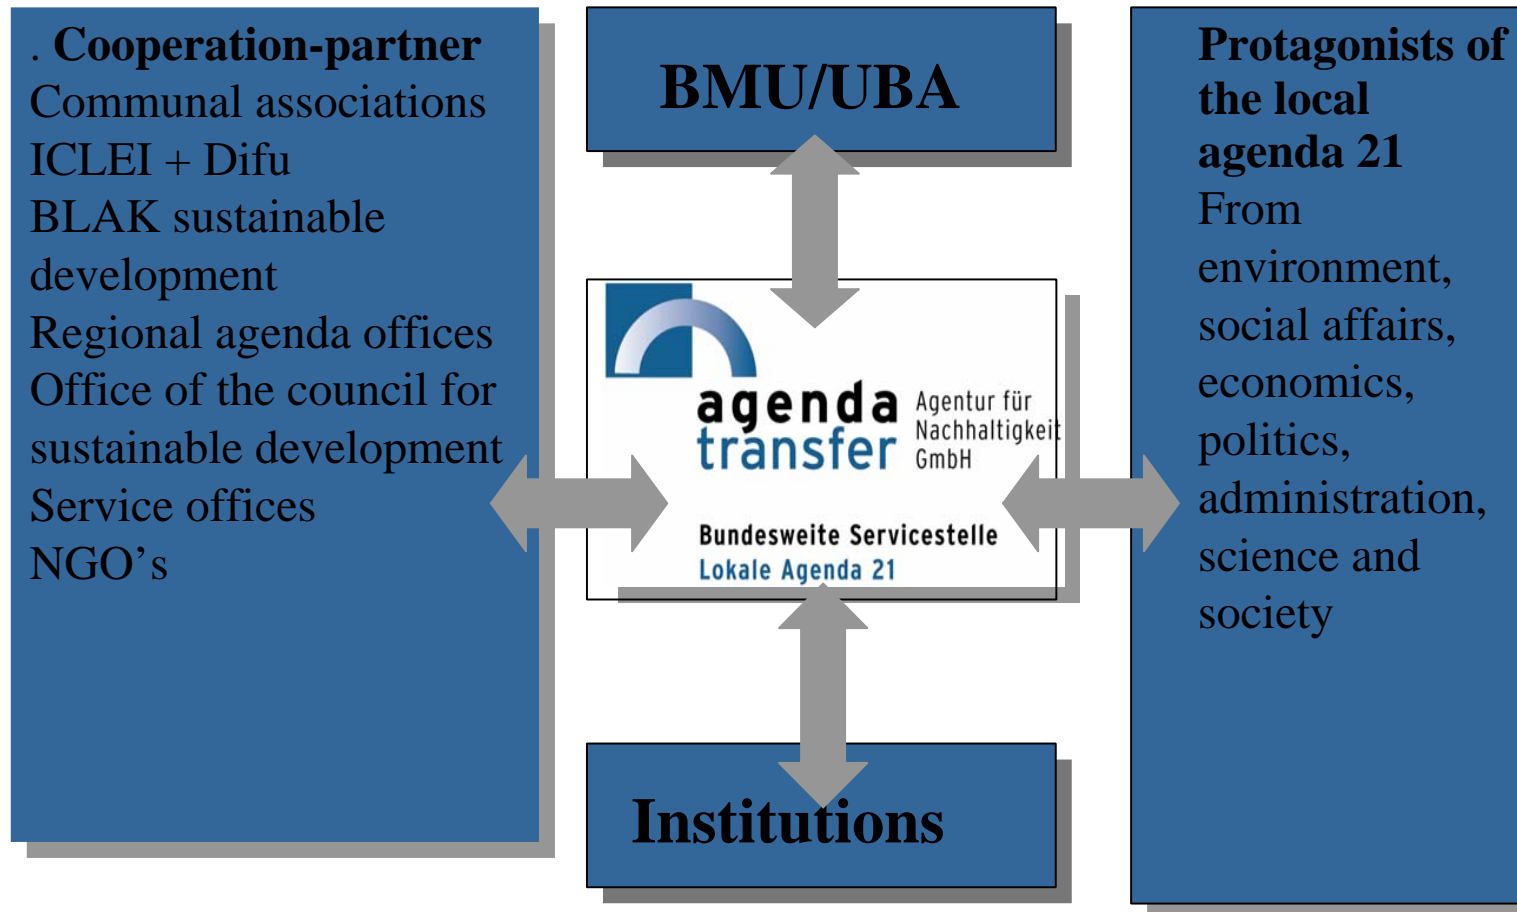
. Cooperation-partner
Communal associations
ICLEI + Difu
BLAK sustainable development
Regional agenda offices
Office of the council for sustainable development
Service offices
NGO’s

BMU/UBA

agenda transfer
Agentur für Nachhaltigkeit GmbH
Bundesweite Servicestelle
Lokale Agenda 21

Institutions

Protagonists of the local agenda 21
From environment, social affairs, economics, politics, administration, science and society